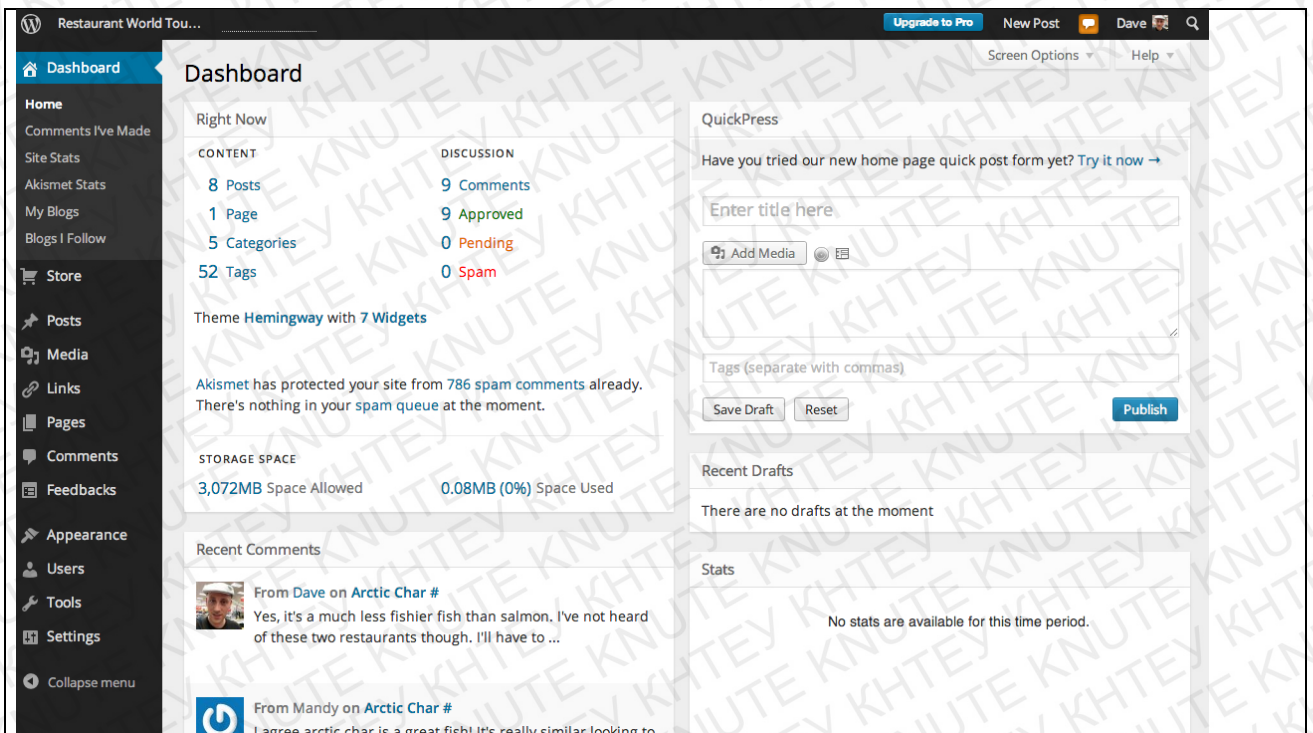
Restaurant World Tou...

Upgrade to Pro
New Post
Dave

Dashboard
Home
Comments I've Made
Site Stats
Akismet Stats
My Blogs
Blogs I Follow
Store
Posts
Media
Links
Pages
Comments
Feedbacks
Appearance
Users
Tools
Settings
Collapse menu

Screen Options
Help

Dashboard

Right Now

CONTENT
8 Posts
1 Page
5 Categories
52 Tags

DISCUSSION
9 Comments
9 Approved
0 Pending
0 Spam

Theme Hemingway with 7 Widgets

Akismet has protected your site from 786 spam comments already. There's nothing in your spam queue at the moment.

STORAGE SPACE
3,072MB Space Allowed
0.08MB (0%) Space Used

Recent Comments

From Dave on Arctic Char #
Yes, it's a much less fishier fish than salmon. I've not heard of these two restaurants though. I'll have to ...

From Mandy on Arctic Char #
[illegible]

QuickPress

Have you tried our new home page quick post form yet? Try it now →

Enter title here

Add Media

Tags (separate with commas)

Save Draft
Reset
Publish

Recent Drafts

There are no drafts at the moment

Stats

No stats are available for this time period.